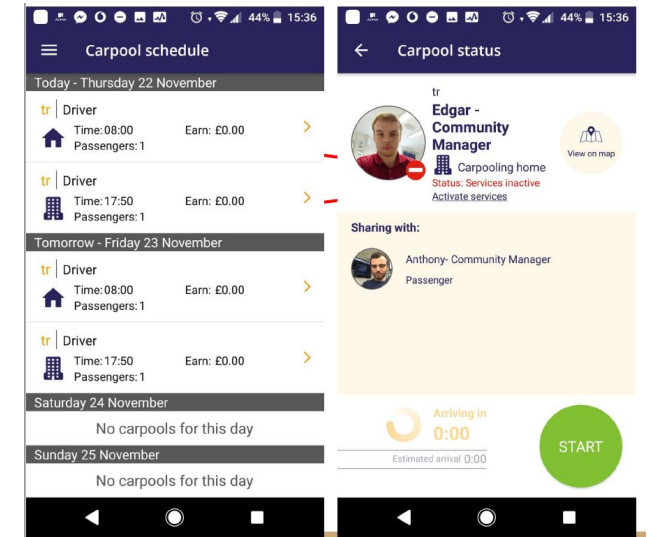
44% 15:36

Carpool schedule

Today - Thursday 22 November

tr | Driver
Time: 08:00 Earn: £0.00
Passengers: 1

tr | Driver
Time: 17:50 Earn: £0.00
Passengers: 1

Tomorrow - Friday 23 November

tr | Driver
Time: 08:00 Earn: £0.00
Passengers: 1

tr | Driver
Time: 17:50 Earn: £0.00
Passengers: 1

Saturday 24 November

No carpools for this day

Sunday 25 November

No carpools for this day

44% 15:36

Carpool status

tr
Edgar - Community Manager
Carpooling home
Status: Services inactive
Activate services

View on map

Sharing with:

Anthony- Community Manager
Passenger

Arriving in
0:00

Estimated arrival 0:00

START